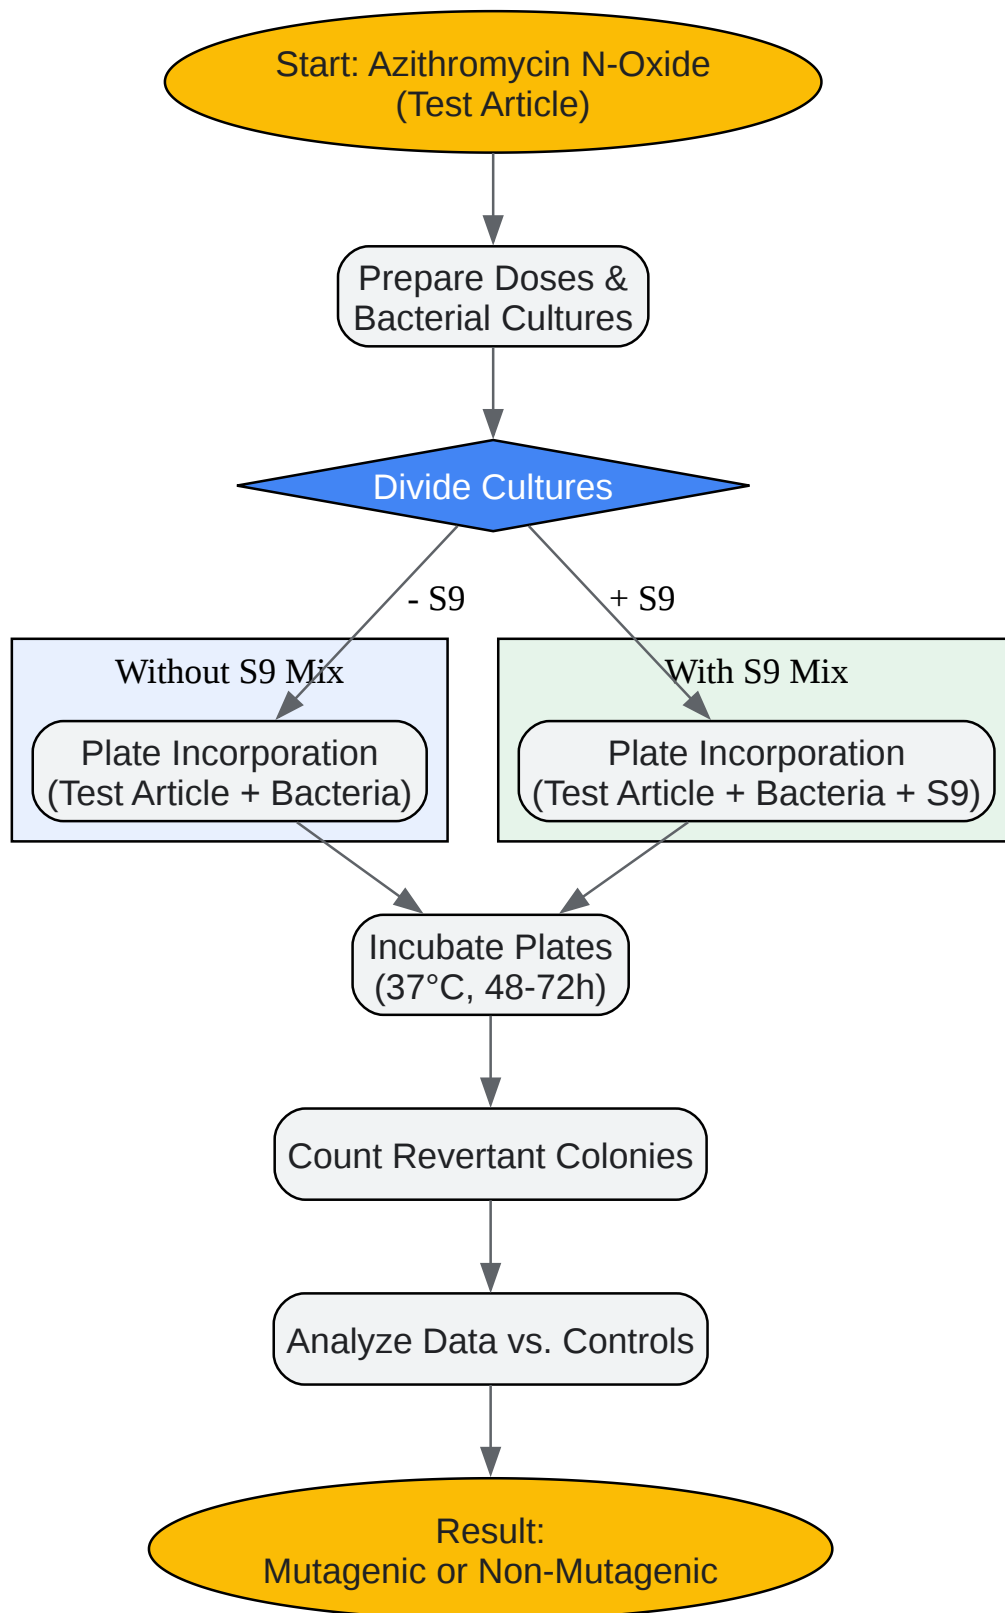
Start: Azithromycin N-Oxide
(Test Article)

Prepare Doses &
Bacterial Cultures

Divide Cultures

- S9

+ S9

Without S9 Mix

Plate Incorporation
(Test Article + Bacteria)

With S9 Mix

Plate Incorporation
(Test Article + Bacteria + S9)

Incubate Plates
(37°C, 48-72h)

Count Revertant Colonies

Analyze Data vs. Controls

Result:
Mutagenic or Non-Mutagenic